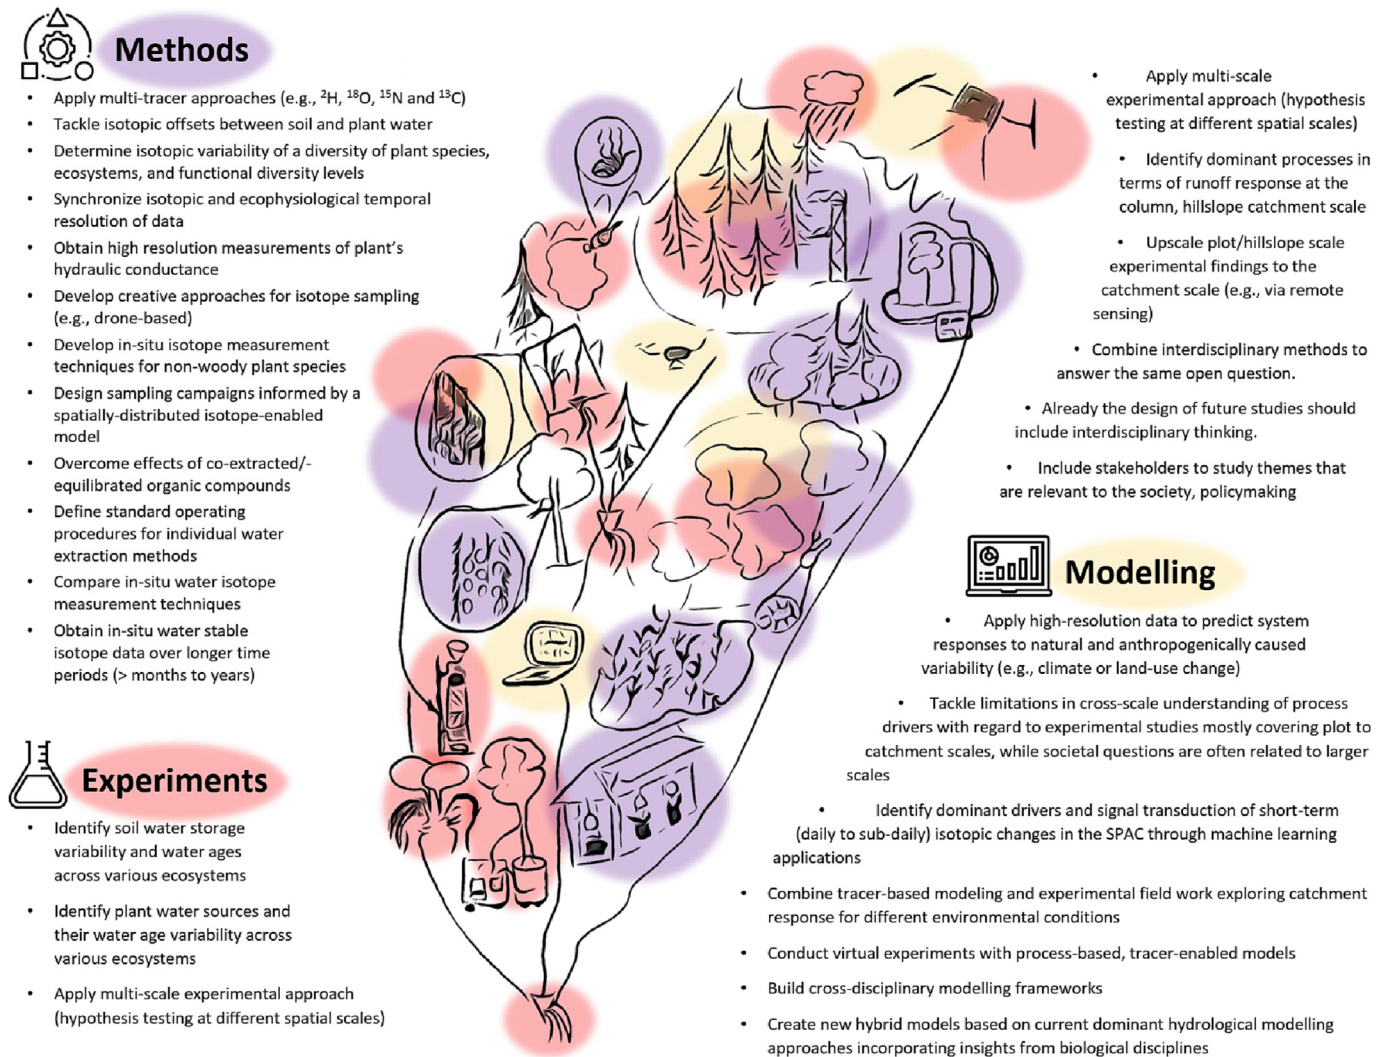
Methods

- Apply multi-tracer approaches (e.g., $^{2}$H, $^{18}$O, $^{15}$N and $^{13}$C)
- Tackle isotopic offsets between soil and plant water
- Determine isotopic variability of a diversity of plant species, ecosystems, and functional diversity levels
- Synchronize isotopic and ecophysiological temporal resolution of data
- Obtain high resolution measurements of plant's hydraulic conductance
- Develop creative approaches for isotope sampling (e.g., drone-based)
- Develop in-situ isotope measurement techniques for non-woody plant species
- Design sampling campaigns informed by a spatially-distributed isotope-enabled model
- Overcome effects of co-extracted/-equilibrated organic compounds
- Define standard operating procedures for individual water extraction methods
- Compare in-situ water isotope measurement techniques
- Obtain in-situ water stable isotope data over longer time periods (> months to years)

Experiments

- Identify soil water storage variability and water ages across various ecosystems
- Identify plant water sources and their water age variability across various ecosystems
- Apply multi-scale experimental approach (hypothesis testing at different spatial scales)

- Apply multi-scale experimental approach (hypothesis testing at different spatial scales)
- Identify dominant processes in terms of runoff response at the column, hillslope catchment scale
- Upscale plot/hillslope scale experimental findings to the catchment scale (e.g., via remote sensing)
- Combine interdisciplinary methods to answer the same open question.
- Already the design of future studies should include interdisciplinary thinking.
- Include stakeholders to study themes that are relevant to the society, policymaking

Modelling

- Apply high-resolution data to predict system responses to natural and anthropogenically caused variability (e.g., climate or land-use change)
- Tackle limitations in cross-scale understanding of process drivers with regard to experimental studies mostly covering plot to catchment scales, while societal questions are often related to larger scales
- Identify dominant drivers and signal transduction of short-term (daily to sub-daily) isotopic changes in the SPAC through machine learning applications
- Combine tracer-based modeling and experimental field work exploring catchment response for different environmental conditions
- Conduct virtual experiments with process-based, tracer-enabled models
- Build cross-disciplinary modelling frameworks
- Create new hybrid models based on current dominant hydrological modelling approaches incorporating insights from biological disciplines